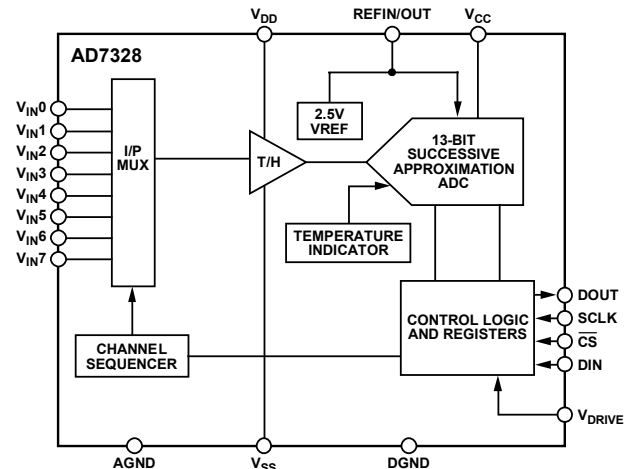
$V_{DD}$
REFIN/OUT
$V_{CC}$
AD7328
$V_{IN}0$
$V_{IN}1$
$V_{IN}2$
$V_{IN}3$
$V_{IN}4$
$V_{IN}5$
$V_{IN}6$
$V_{IN}7$
I/P MUX
2.5V VREF
T/H
13-BIT SUCCESSIVE APPROXIMATION ADC
TEMPERATURE INDICATOR
CONTROL LOGIC AND REGISTERS
DOUT
SCLK
$\overline{CS}$
DIN
CHANNEL SEQUENCER
$V_{DRIVE}$
AGND
$V_{SS}$
DGND